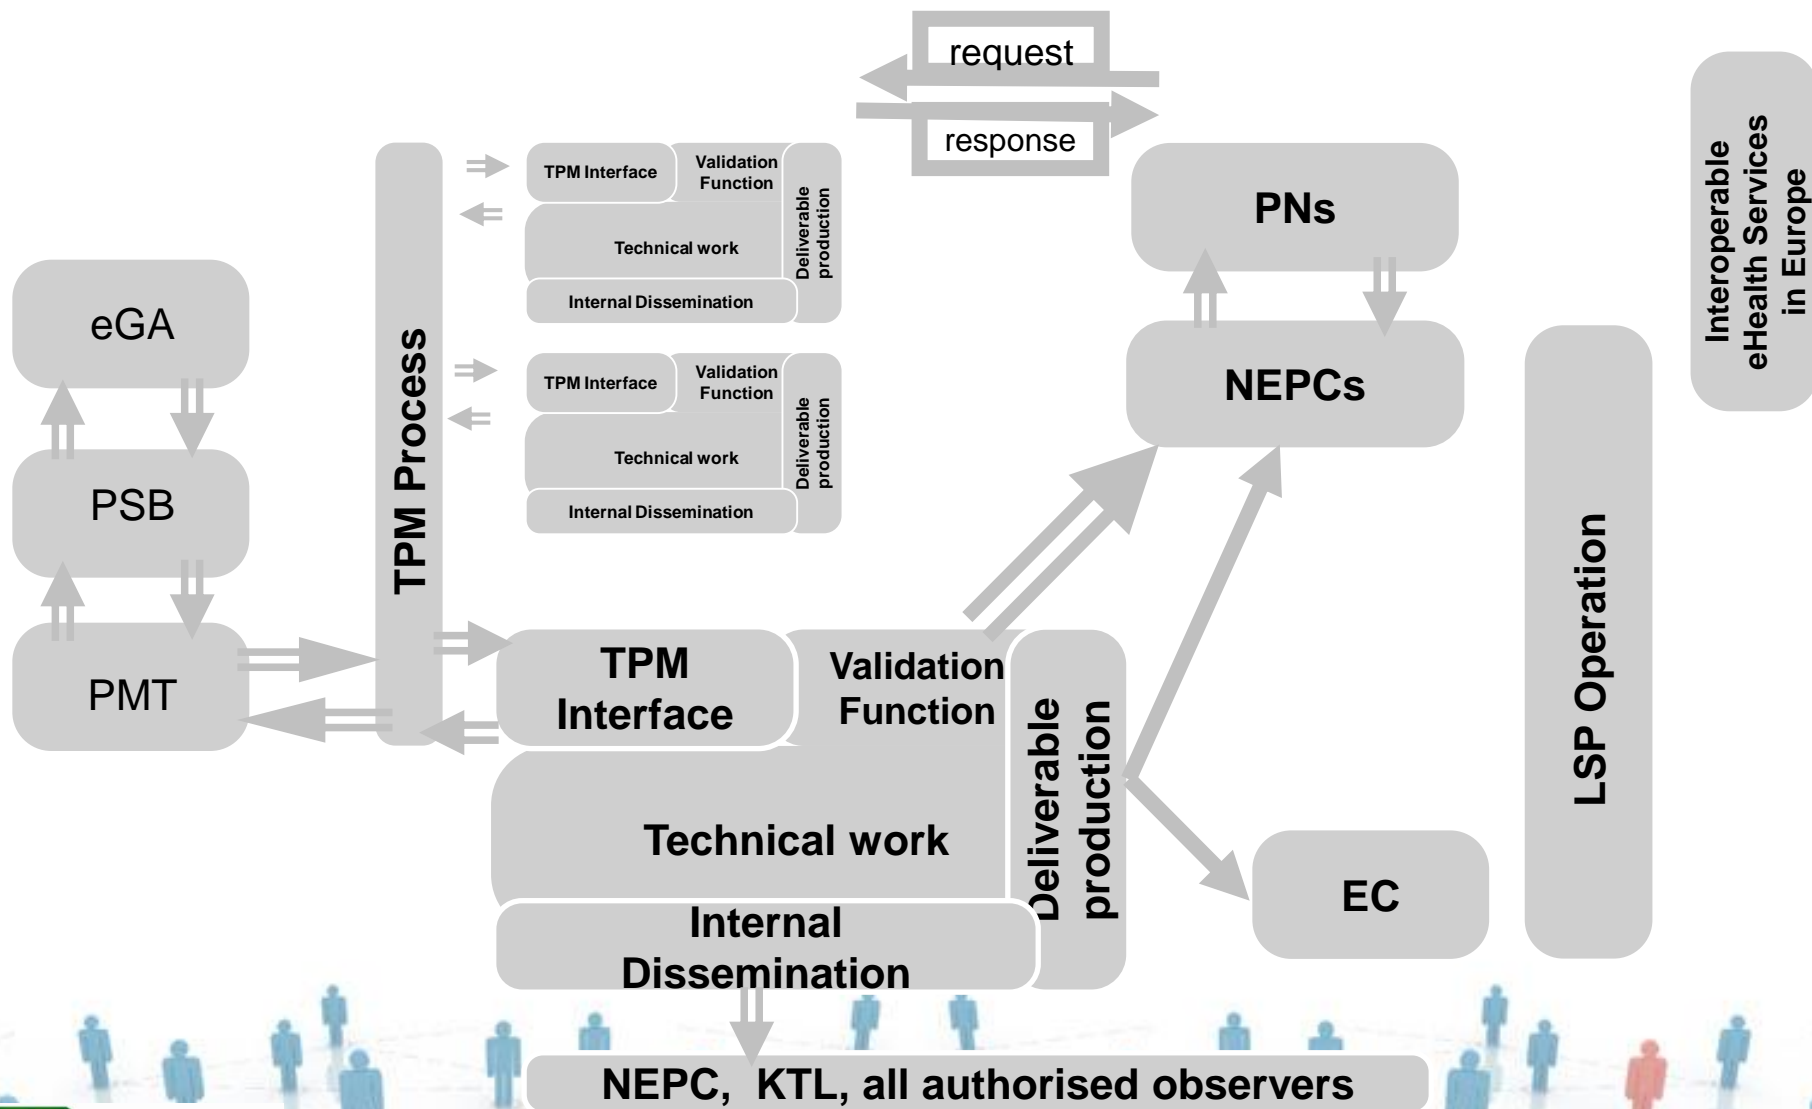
request

response

Interoperable eHealth Services in Europe

PNs

NEPCs

eGA

PSB

PMT

TPM Process

TPM Interface

Validation Function

Deliverable production

Technical work

Internal Dissemination

TPM Interface

Validation Function

Deliverable production

Technical work

Internal Dissemination

TPM Interface

Validation Function

Deliverable production

Technical work

Internal Dissemination

LSP Operation

EC

NEPC, KTL, all authorised observers